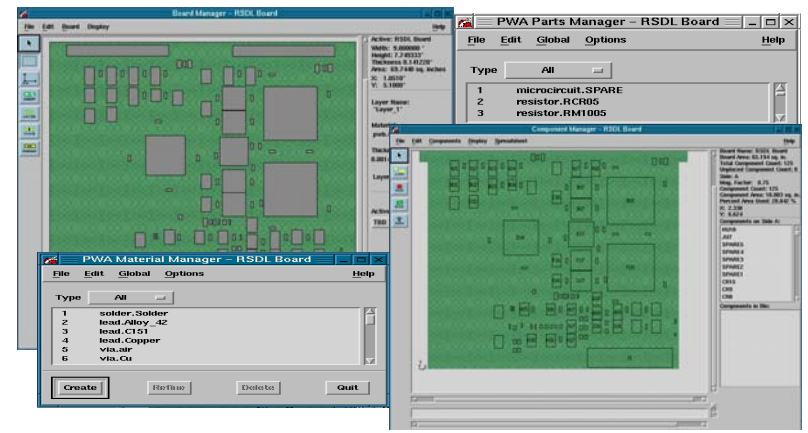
Board Manager – RSDL Board

File Edit Board Display Help

Active: RSDL Board
Width: 9.000000
Height: 7.7493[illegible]
Thickness 0.1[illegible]
Area: 69.7440 sq. inches
X: 1.8510
Y: 5.1000

Layer Name:
"Layer_1"

Material:
pwb.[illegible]

Thick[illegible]
0.001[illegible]

Laye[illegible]

Activ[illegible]
TBD

PWA Parts Manager – RSDL Board

File Edit Global Options Help

Type All

1 microcircuit.SPARE
2 resistor.RCR05
3 resistor.RM1005

Component Manager – RSDL Board

File Edit Components Display Spreadsheet

Board Name: RSDL Board
Board Area: 63.154 sq. in.
Total Component Count: 125
Unplaced Component Count: 0
Side: A
Mag. Factor: 0.75
Component Count: 125
Component Area: 18.083 sq. in.
Percent Area Used: 28.62 %
X: 2.338
Y: 6.624

Components on Side A:
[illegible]
J07
SPARE5
SPARE4
SPARE3
SPARE2
SPARE1
CR15
CR8
CR8

Components in Bin:

PWA Material Manager – RSDL Board

File Edit Global Options Help

Type All

1 solder.Solder
2 lead.Alloy_42
3 lead.C151
4 lead.Copper
5 via.air
6 via.Cu

Create Refine Delete Quit